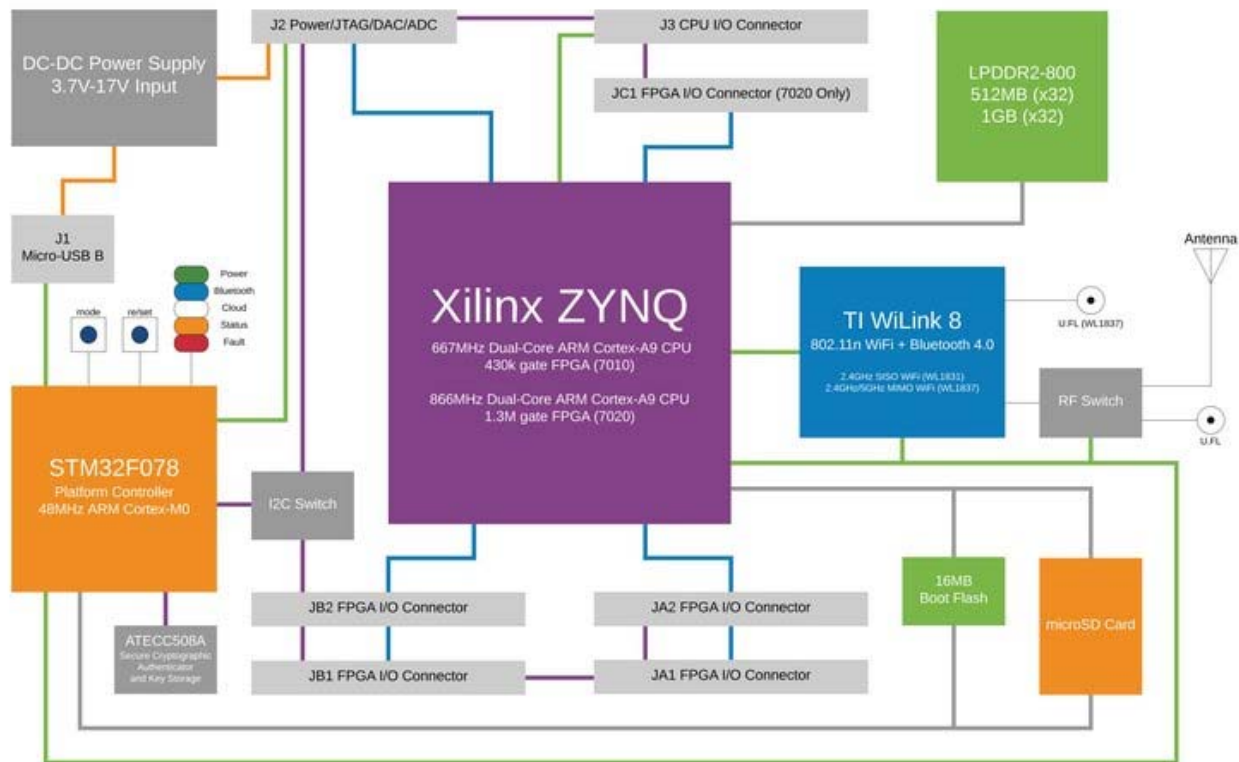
DC-DC Power Supply
3.7V-17V Input

J2 Power/JTAG/DAC/ADC

J3 CPU I/O Connector

JC1 FPGA I/O Connector (7020 Only)

LPDDR2-800
512MB (x32)
1GB (x32)

J1
Micro-USB B

Power
Bluetooth
Cloud
Status
Fault

mode
re/set

Xilinx ZYNQ
667MHz Dual-Core ARM Cortex-A9 CPU
430k gate FPGA (7010)

866MHz Dual-Core ARM Cortex-A9 CPU
1.3M gate FPGA (7020)

Antenna

TI WiLink 8
802.11n WiFi + Bluetooth 4.0
2.4GHz SISO WiFi (WL1831)
2.4GHz/5GHz MIMO WiFi (WL1837)

U.FL (WL1837)

RF Switch

U.FL

STM32F078
Platform Controller
48MHz ARM Cortex-M0

I2C Switch

16MB
Boot Flash

microSD Card

JB2 FPGA I/O Connector

JA2 FPGA I/O Connector

ATECC508A
Secure Cryptographic Authenticator and Key Storage

JB1 FPGA I/O Connector

JA1 FPGA I/O Connector